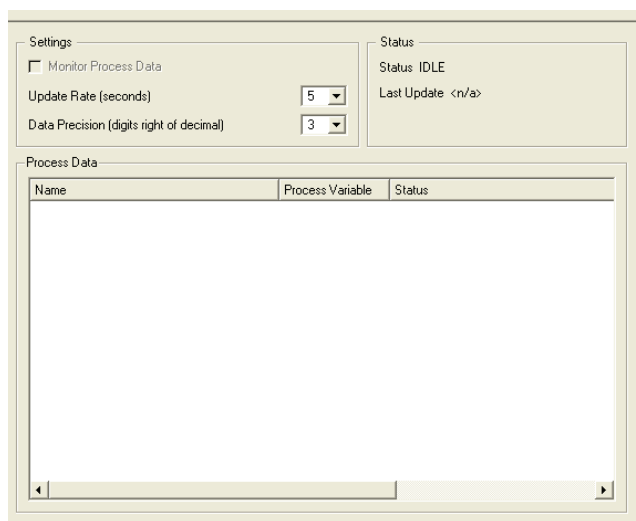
Settings

Monitor Process Data

Update Rate (seconds) 5

Data Precision (digits right of decimal) 3

Status

Status IDLE

Last Update <n/a>

Process Data

| Name | Process Variable | Status |
|---|---|---|